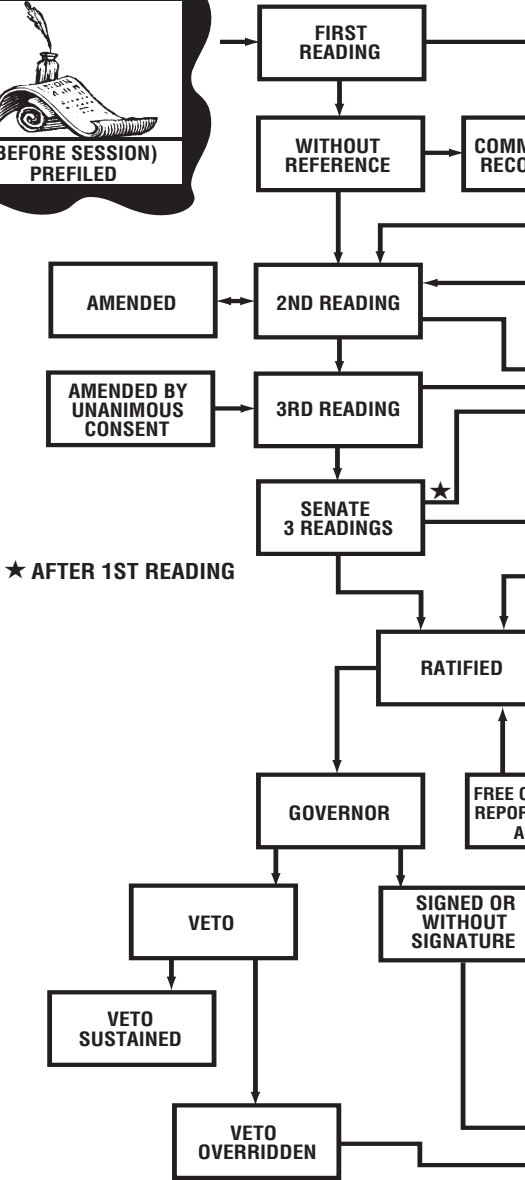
BEFORE SESSION)
PREFILED

FIRST READING

WITHOUT REFERENCE

COMM
RECO

AMENDED

2ND READING

AMENDED BY UNANIMOUS CONSENT

3RD READING

SENATE 3 READINGS

★

★ AFTER 1ST READING

RATIFIED

FREE C
REPOR
A

GOVERNOR

VETO

SIGNED OR WITHOUT SIGNATURE

VETO SUSTAINED

VETO OVERRIDDEN